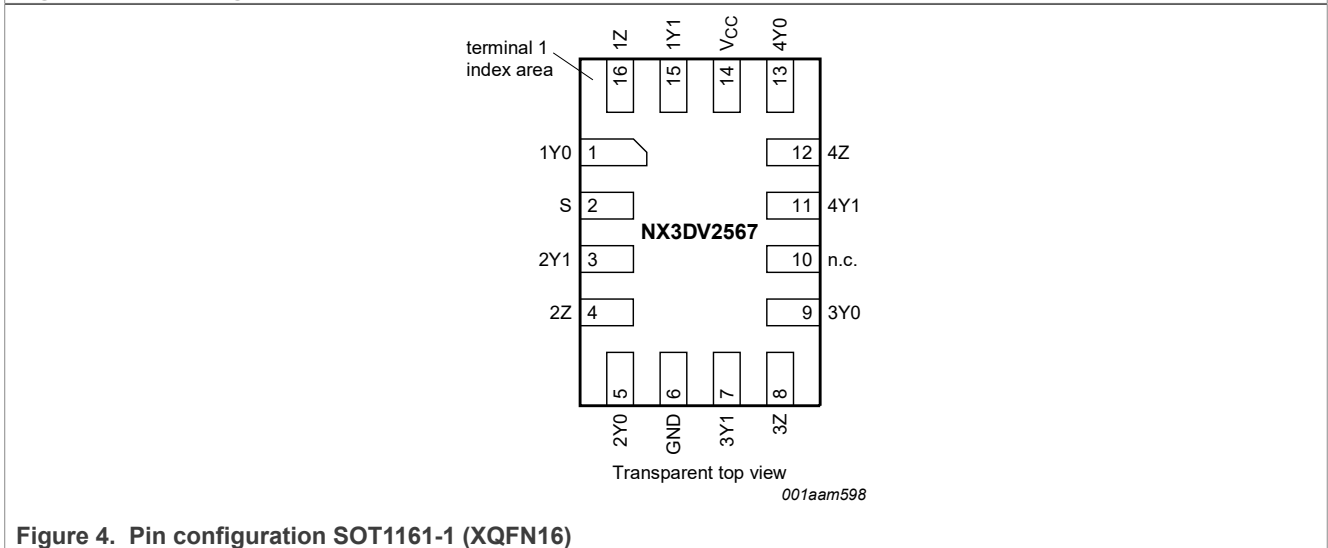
1Z 1Y1 $V_{CC}$ 4Y0

terminal 1 index area

16 15 14 13

1Y0 1

12 4Z

S 2

11 4Y1

NX3DV2567

2Y1 3

10 n.c.

2Z 4

9 3Y0

5 6 7 8

2Y0 GND 3Y1 3Z

Transparent top view

001aam598

Figure 4. Pin configuration SOT1161-1 (XQFN16)